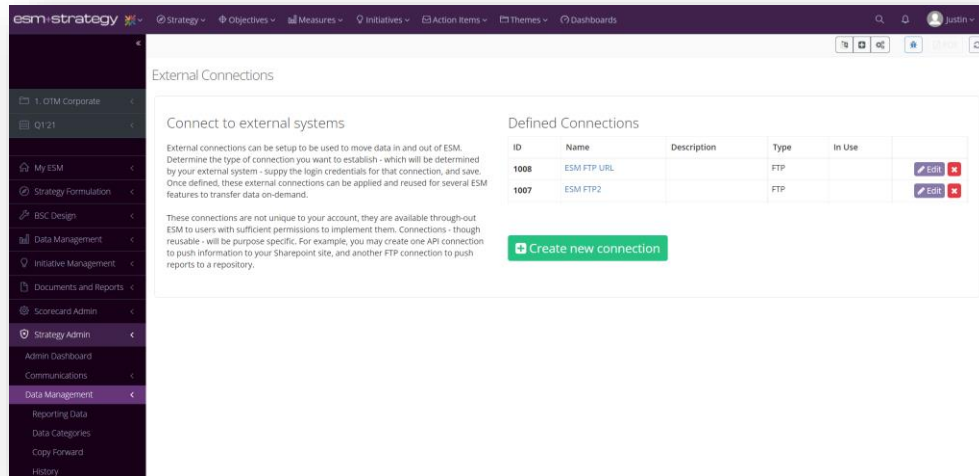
esm+strategy

Strategy Objectives Measures Initiatives Action Items Themes Dashboards

Justin

«

1. OTM Corporate

Q1'21

My ESM
Strategy Formulation
BSC Design
Data Management
Initiative Management
Documents and Reports
Scorecard Admin
Strategy Admin
Admin Dashboard
Communications
Data Management
Reporting Data
Data Categories
Copy Forward
History

External Connections

Connect to external systems

External connections can be setup to be used to move data in and out of ESM. Determine the type of connection you want to establish - which will be determined by your external system - suppy the login credentials for that connection, and save. Once defined, these external connections can be applied and reused for several ESM features to transfer data on-demand.

These connections are not unique to your account, they are available through-out ESM to users with sufficient permissions to implement them. Connections - though reusable - will be purpose specific. For example, you may create one API connection to push information to your Sharepoint site, and another FTP connection to push reports to a repository.

Defined Connections

| ID | Name | Description | Type | In Use | |
|---|---|---|---|---|---|
| 1008 | ESM FTP URL | | FTP | | Edit |
| 1007 | ESM FTP2 | | FTP | | Edit |

Create new connection